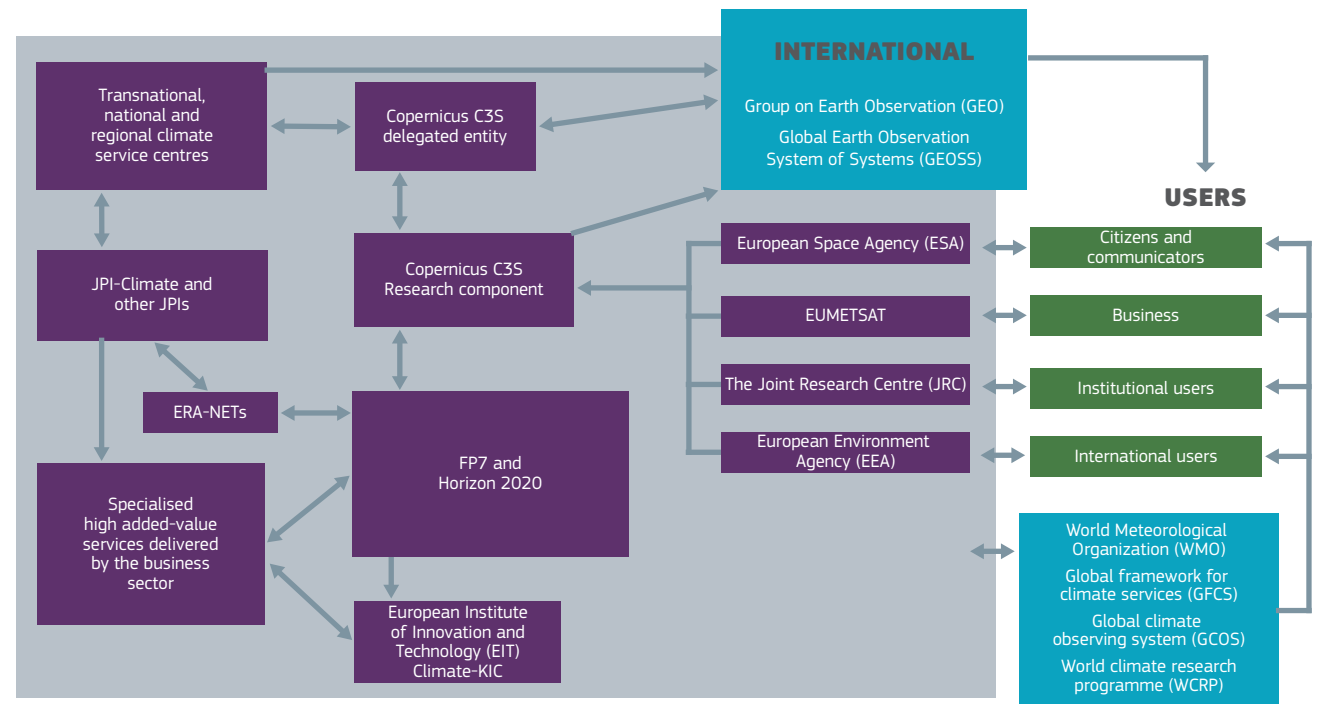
INTERNATIONAL

Group on Earth Observation (GEO)

Global Earth Observation System of Systems (GEOSS)

Transnational, national and regional climate service centres

Copernicus C3S delegated entity

USERS

JPI-Climate and other JPIs

Copernicus C3S Research component

European Space Agency (ESA)

EUMETSAT

The Joint Research Centre (JRC)

European Environment Agency (EEA)

Citizens and communicators

Business

Institutional users

International users

ERA-NETs

FP7 and Horizon 2020

Specialised high added-value services delivered by the business sector

European Institute of Innovation and Technology (EIT) Climate-KIC

World Meteorological Organization (WMO)

Global framework for climate services (GFCS)

Global climate observing system (GCOS)

World climate research programme (WCRP)